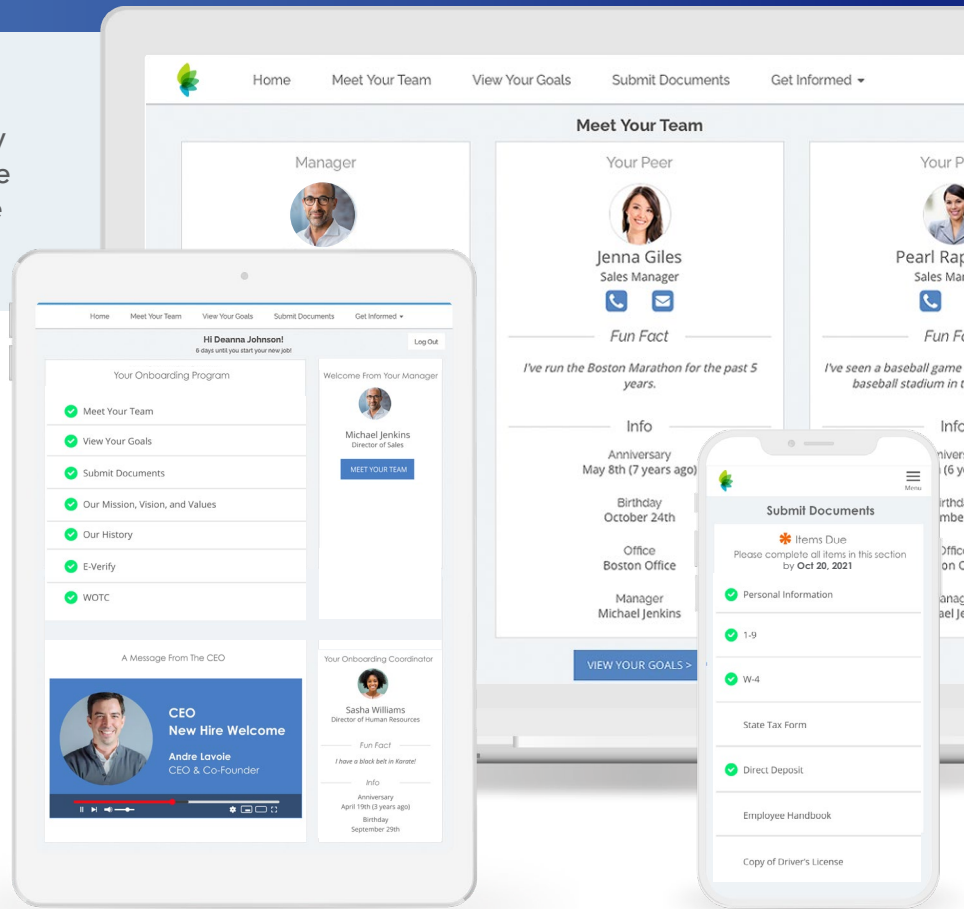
Home Meet Your Team View Your Goals Submit Documents Get Informed

Meet Your Team

Manager

Your Peer

Jenna Giles
Sales Manager

Fun Fact

I've run the Boston Marathon for the past 5 years.

Info

Anniversary
May 8th (7 years ago)

Birthday
October 24th

Office
Boston Office

Manager
Michael Jenkins

VIEW YOUR GOALS >

Your P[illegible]

Pearl Rap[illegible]
Sales Ma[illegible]

Fun F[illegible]

I've seen a baseball game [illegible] baseball stadium in t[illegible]

Inf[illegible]

Home Meet Your Team View Your Goals Submit Documents Get Informed

Hi Deanna Johnson!
6 days until you start your new job!

Log Out

Your Onboarding Program

Meet Your Team
View Your Goals
Submit Documents
Our Mission, Vision, and Values
Our History
E-Verify
WOTC

Welcome From Your Manager

Michael Jenkins
Director of Sales

MEET YOUR TEAM

A Message From The CEO

CEO
New Hire Welcome
Andre Lavoie
CEO & Co-Founder

Your Onboarding Coordinator

Sasha Williams
Director of Human Resources

Fun Fact

I have a black belt in Karate!

Info

Anniversary
April 19th (3 years ago)

Birthday
September 29th

Menu

Submit Documents

Items Due
Please complete all items in this section by Oct 20, 2021

Personal Information
I-9
W-4
State Tax Form
Direct Deposit
Employee Handbook
Copy of Driver's License